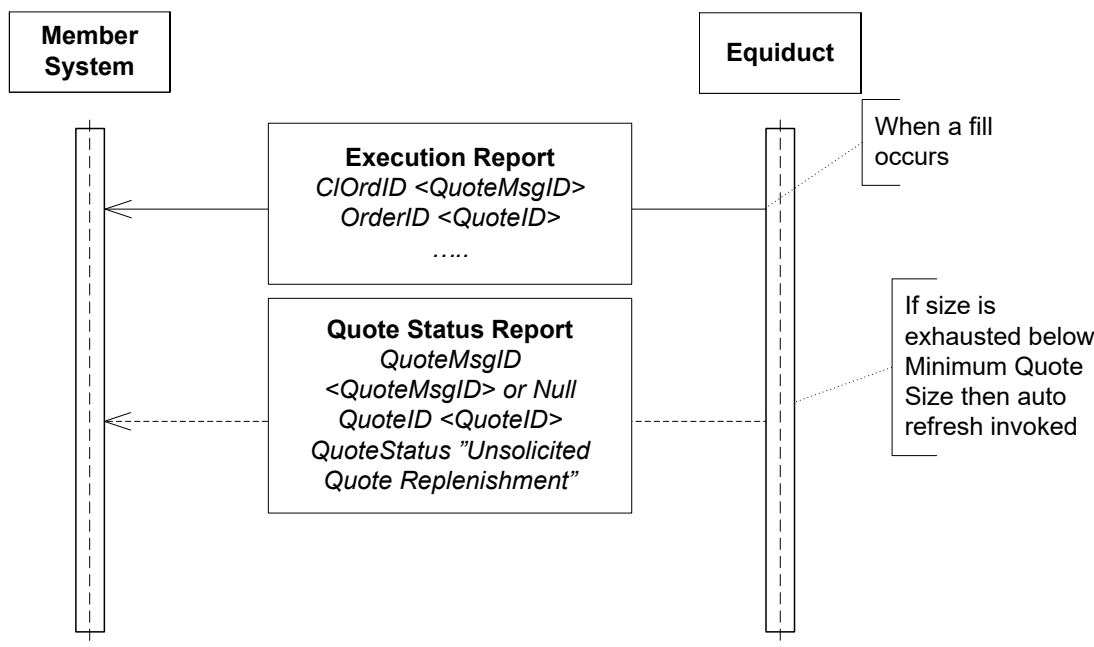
Member System

Equiduct

When a fill occurs

Execution Report
ClOrdID <QuoteMsgID>
OrderID <QuoteID>
…..

If size is exhausted below Minimum Quote Size then auto refresh invoked

Quote Status Report
QuoteMsgID <QuoteMsgID> or Null
QuoteID <QuoteID>
QuoteStatus "Unsolicited Quote Replenishment"